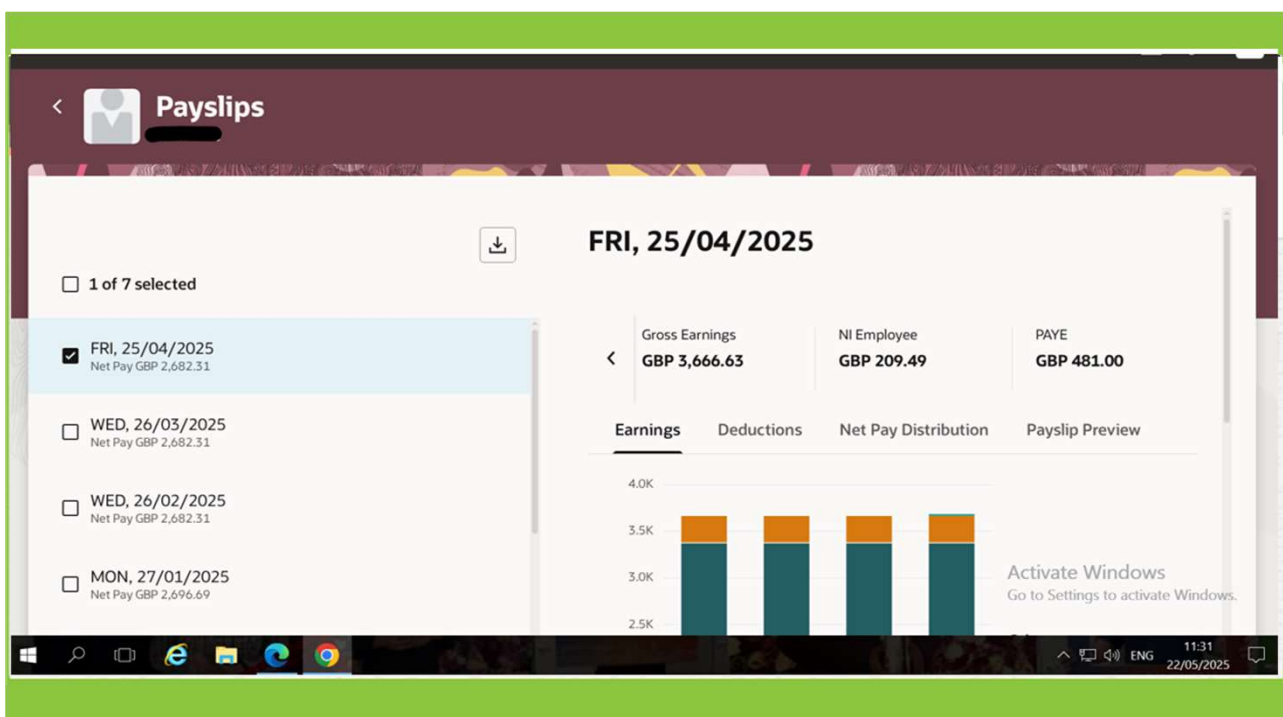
Payslips

1 of 7 selected

FRI, 25/04/2025
Net Pay GBP 2,682.31

WED, 26/03/2025
Net Pay GBP 2,682.31

WED, 26/02/2025
Net Pay GBP 2,682.31

MON, 27/01/2025
Net Pay GBP 2,696.69

FRI, 25/04/2025

Gross Earnings
GBP 3,666.63

NI Employee
GBP 209.49

PAYE
GBP 481.00

Earnings Deductions Net Pay Distribution Payslip Preview

4.0K
3.5K
3.0K
2.5K

Activate Windows
Go to Settings to activate Windows.

ENG 11:31 22/05/2025